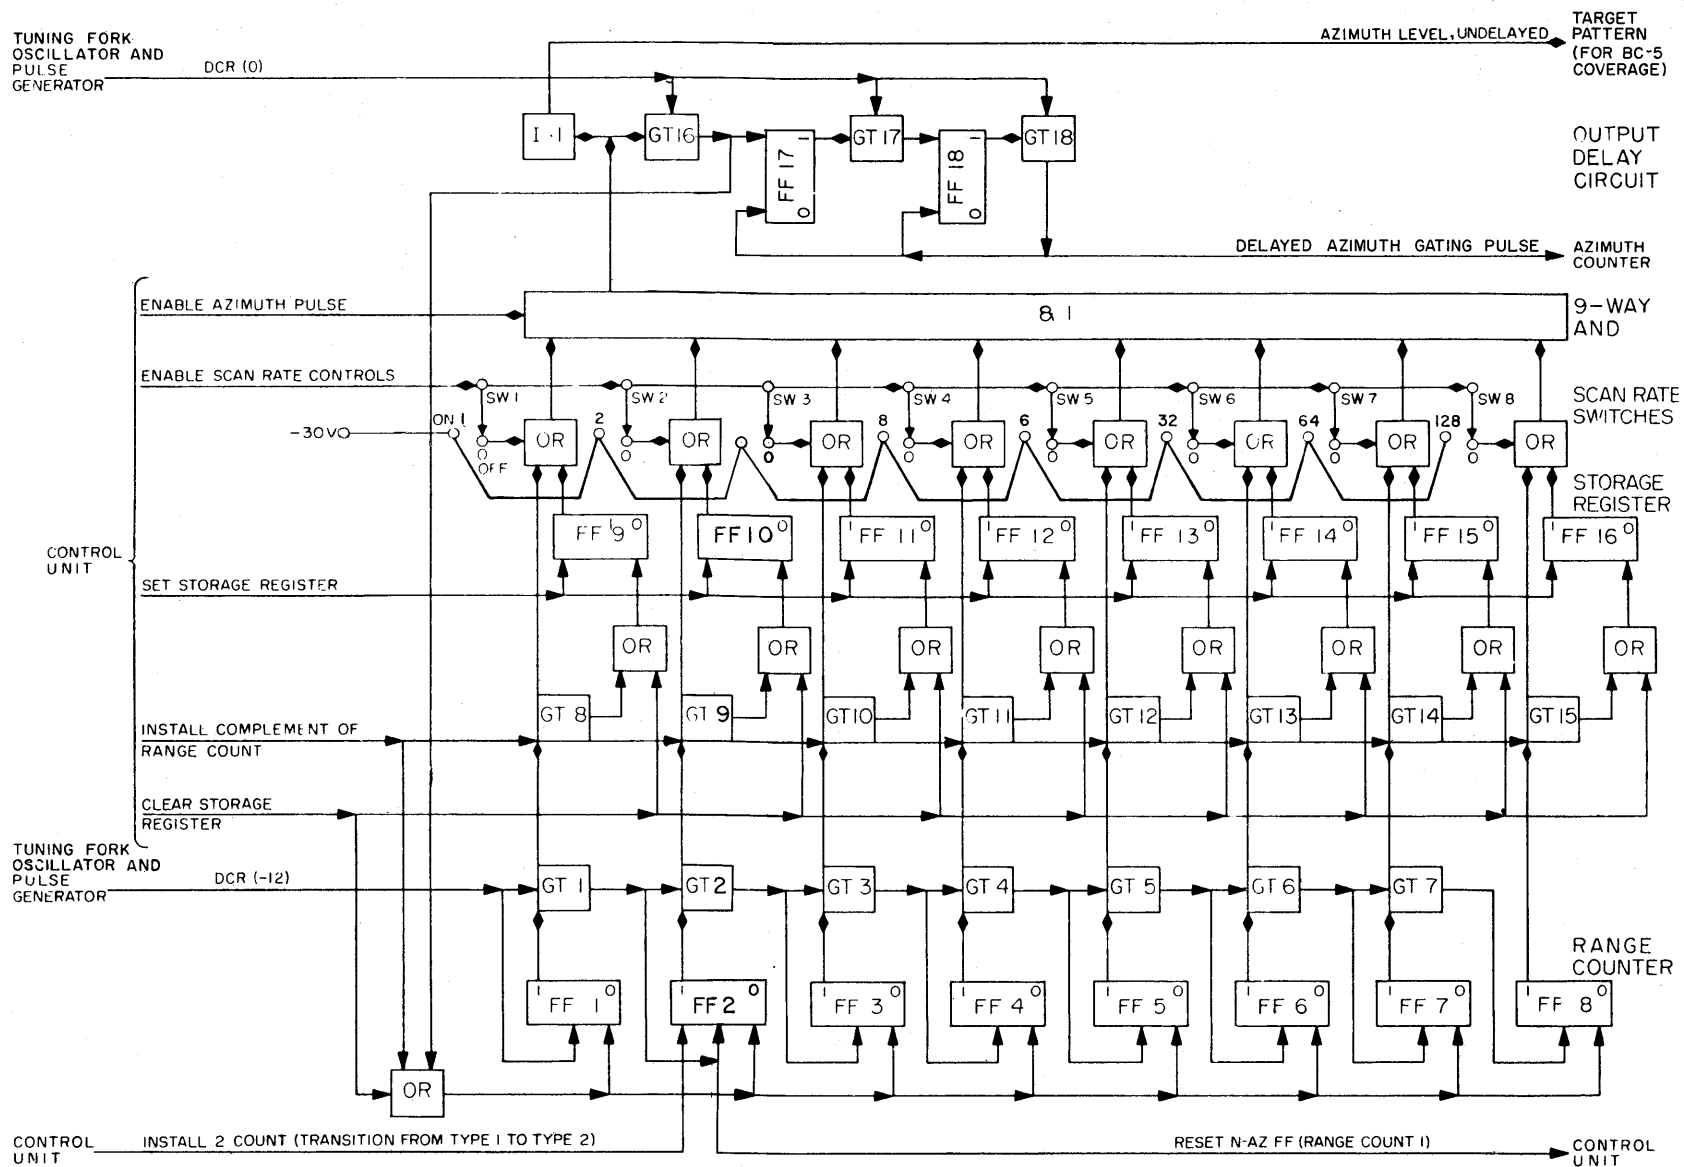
TUNING FORK OSCILLATOR AND PULSE GENERATOR

DCR (0)

AZIMUTH LEVEL, UNDELAYED

TARGET PATTERN (FOR BC-5 COVERAGE)

I·1

GT16

FF 17 1 0

GT 17

FF 18 1 0

GT18

OUTPUT DELAY CIRCUIT

DELAYED AZIMUTH GATING PULSE

AZIMUTH COUNTER

CONTROL UNIT

ENABLE AZIMUTH PULSE

& 1

9-WAY AND

ENABLE SCAN RATE CONTROLS

SW 1 SW 2 SW 3 SW 4 SW 5 SW 6 SW 7 SW 8

SCAN RATE SWITCHES

-30VO

ON 1

0 OFF

OR 2 0 OR 0 OR 8 0 OR 6 0 OR 32 0 OR 64 0 OR 128 0 OR

STORAGE REGISTER

FF 9 0 FF10 0 1 FF 11 0 1 FF 12 0 1 FF 13 0 1 FF 14 0 1 FF 15 0 1 FF 16 0

SET STORAGE REGISTER

OR OR OR OR OR OR OR OR

GT 8 GT 9 GT10 GT 11 GT 12 GT 13 GT14 GT 15

INSTALL COMPLEMENT OF RANGE COUNT

CLEAR STORAGE REGISTER

TUNING FORK OSCILLATOR AND PULSE GENERATOR

DCR (-12)

GT 1 GT 2 GT 3 GT 4 GT 5 GT 6 GT 7

RANGE COUNTER

1 FF 1 0 1 FF 2 0 1 FF 3 0 1 FF 4 0 1 FF 5 0 1 FF 6 0 1 FF 7 0 1 FF 8 0

OR

CONTROL UNIT

INSTALL 2 COUNT (TRANSITION FROM TYPE 1 TO TYPE 2)

RESET N-AZ FF (RANGE COUNT 1)

CONTROL UNIT